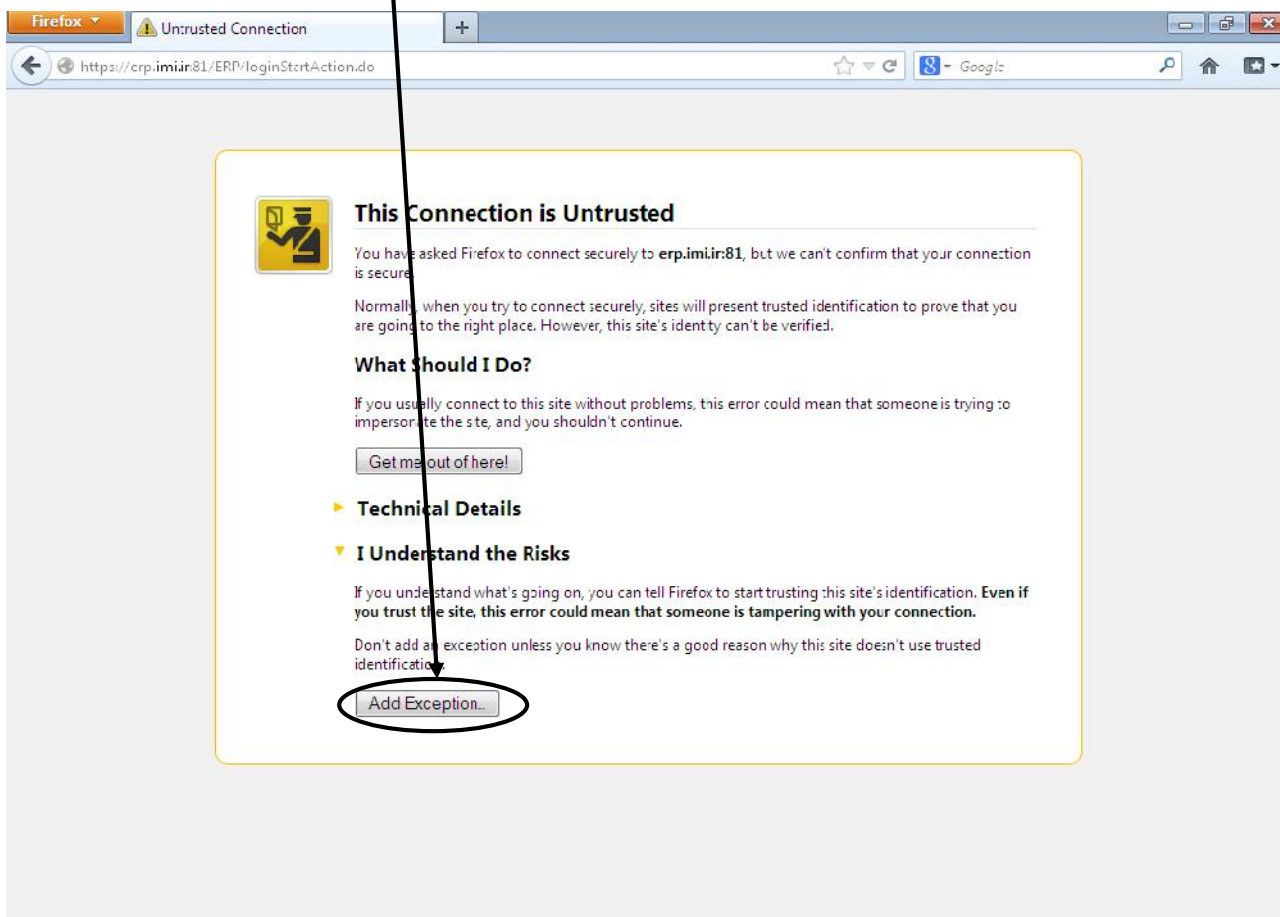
Firefox
Untrusted Connection
+
https://erp.imi.ir:81/ERP/loginStartAction.do
Google

This Connection is Untrusted

You have asked Firefox to connect securely to erp.imi.ir:81, but we can't confirm that your connection is secure.

Normally, when you try to connect securely, sites will present trusted identification to prove that you are going to the right place. However, this site's identity can't be verified.

What Should I Do?

If you usually connect to this site without problems, this error could mean that someone is trying to impersonate the site, and you shouldn't continue.

Get me out of here!

Technical Details

I Understand the Risks

If you understand what's going on, you can tell Firefox to start trusting this site's identification. Even if you trust the site, this error could mean that someone is tampering with your connection.

Don't add an exception unless you know there's a good reason why this site doesn't use trusted identification.

Add Exception...